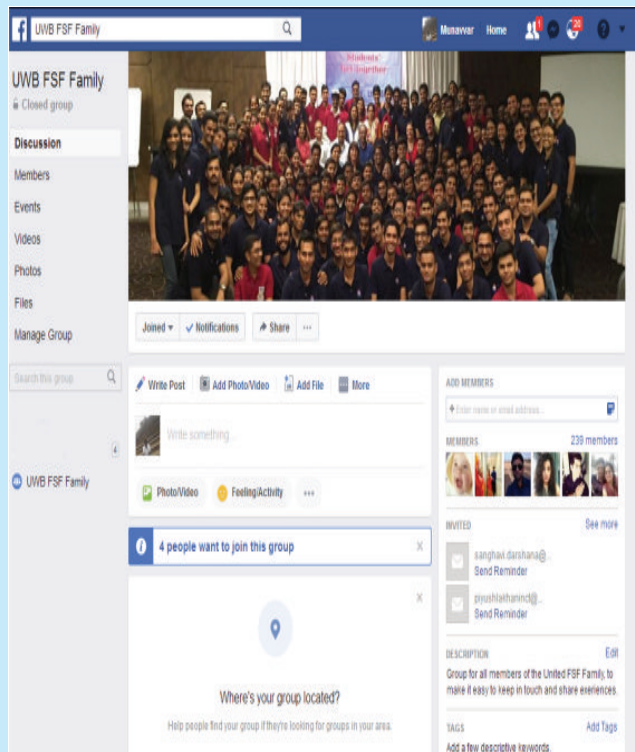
UWB FSF Family

Munavvar Home 1 20

Students' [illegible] Together

UWB FSF Family
Closed group

Discussion
Members
Events
Videos
Photos
Files
Manage Group

Search this group

4

UWB FSF Family

Joined ▾ ✓ Notifications Share ···

Write Post Add Photo/Video Add File More

Write something...

Photo/Video Feeling/Activity ···

4 people want to join this group ×

×

Where's your group located?

Help people find your group if they're looking for groups in your area.

ADD MEMBERS

Enter name or email address...

MEMBERS 239 members

INVITED See more

sanghavi.darshana@...
Send Reminder

piyushlakhanincl@...
Send Reminder

DESCRIPTION Edit

Group for all members of the United FSF Family, to make it easy to keep in touch and share exeriences.

TAGS Add Tags

Add a few descriptive keywords.